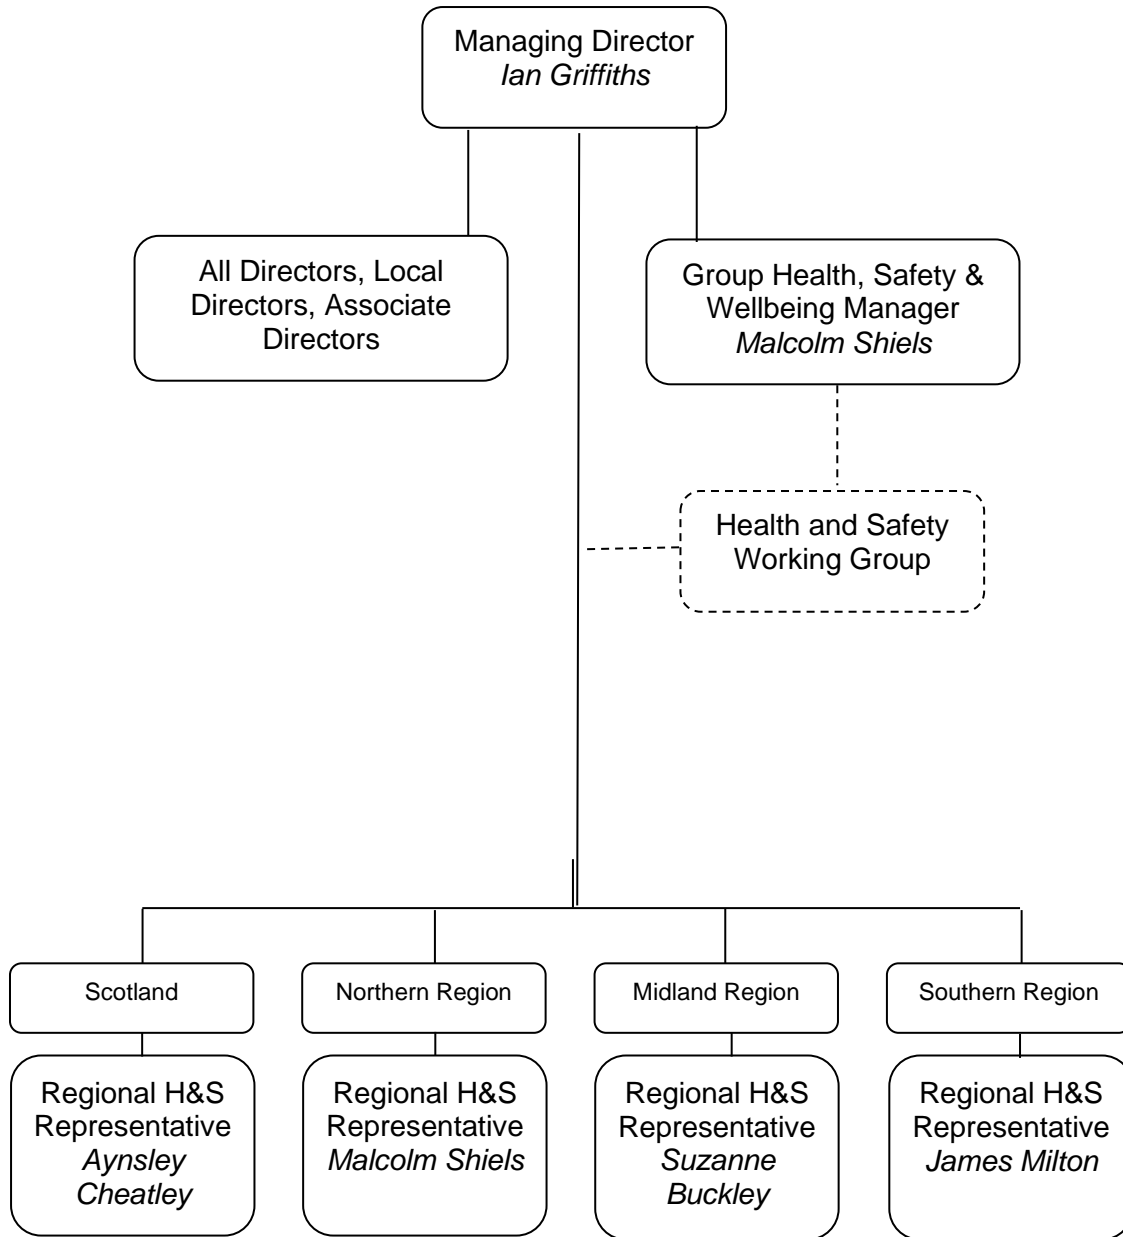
Managing Director
Ian Griffiths

All Directors, Local Directors, Associate Directors

Group Health, Safety & Wellbeing Manager
Malcolm Shiels

Health and Safety Working Group

Scotland

Regional H&S Representative
Aynsley Cheatley

Northern Region

Regional H&S Representative
Malcolm Shiels

Midland Region

Regional H&S Representative
Suzanne Buckley

Southern Region

Regional H&S Representative
James Milton